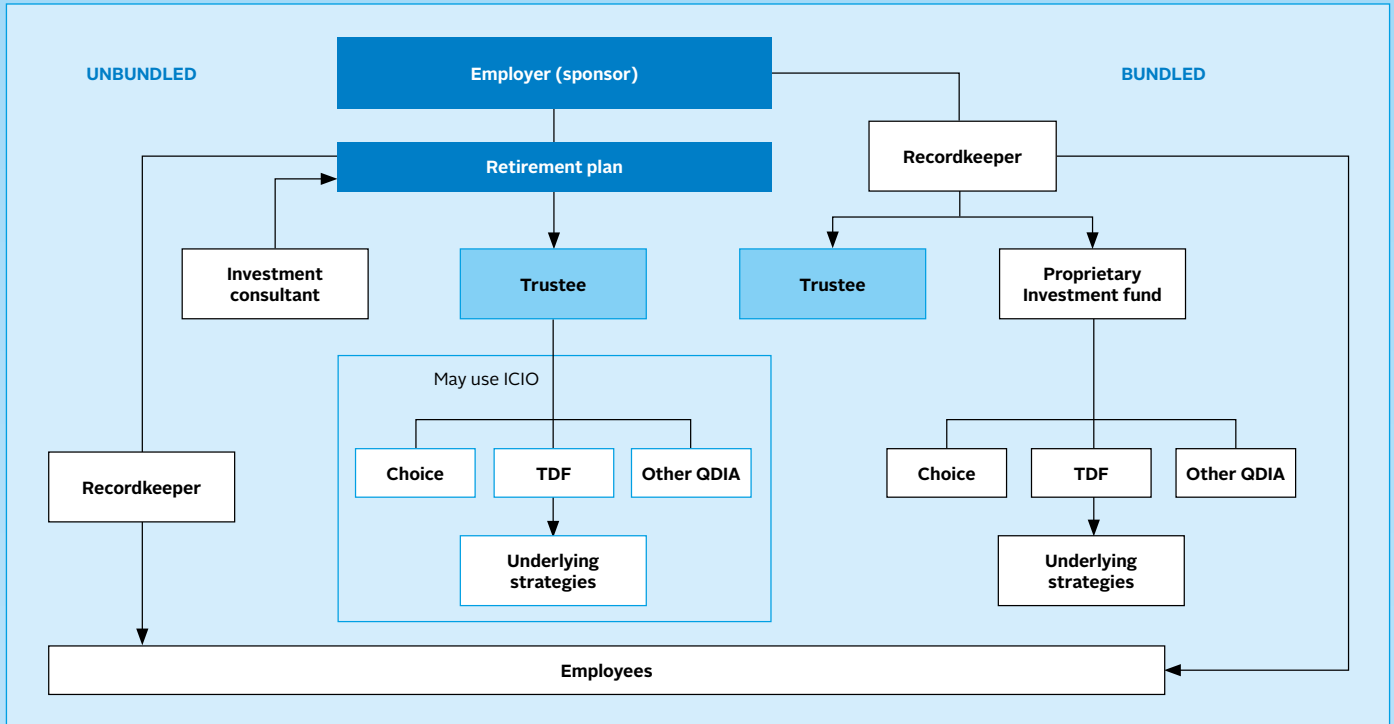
UNBUNDLED

Employer (sponsor)

BUNDLED

Retirement plan

Recordkeeper

Investment consultant

Trustee

Trustee

Proprietary Investment fund

May use ICIO

Choice

TDF

Other QDIA

Choice

TDF

Other QDIA

Recordkeeper

Underlying strategies

Underlying strategies

Employees